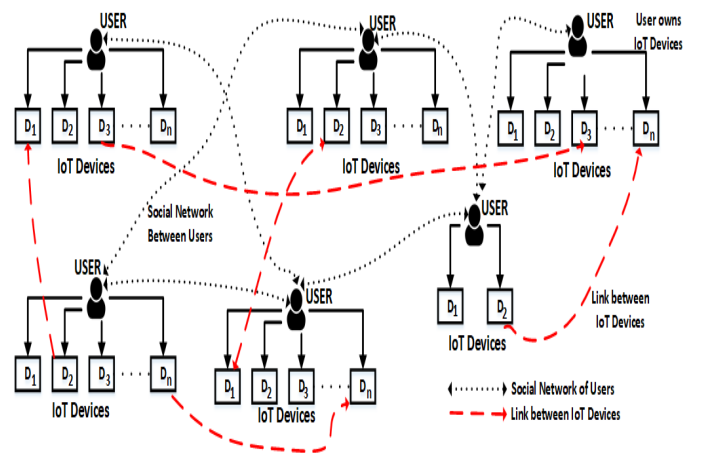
USER

$D_1$ $D_2$ $D_3$ ..... $D_n$

IoT Devices

USER

$D_1$ $D_2$ $D_3$ ..... $D_n$

IoT Devices

USER

User owns IoT Devices

$D_1$ $D_2$ $D_3$ ..... $D_n$

IoT Devices

Social Network Between Users

USER

$D_1$ $D_2$

IoT Devices

Link between IoT Devices

USER

$D_1$ $D_2$ $D_3$ ..... $D_n$

IoT Devices

USER

$D_1$ $D_2$ $D_3$ ..... $D_n$

IoT Devices

Social Network of Users

Link between IoT Devices